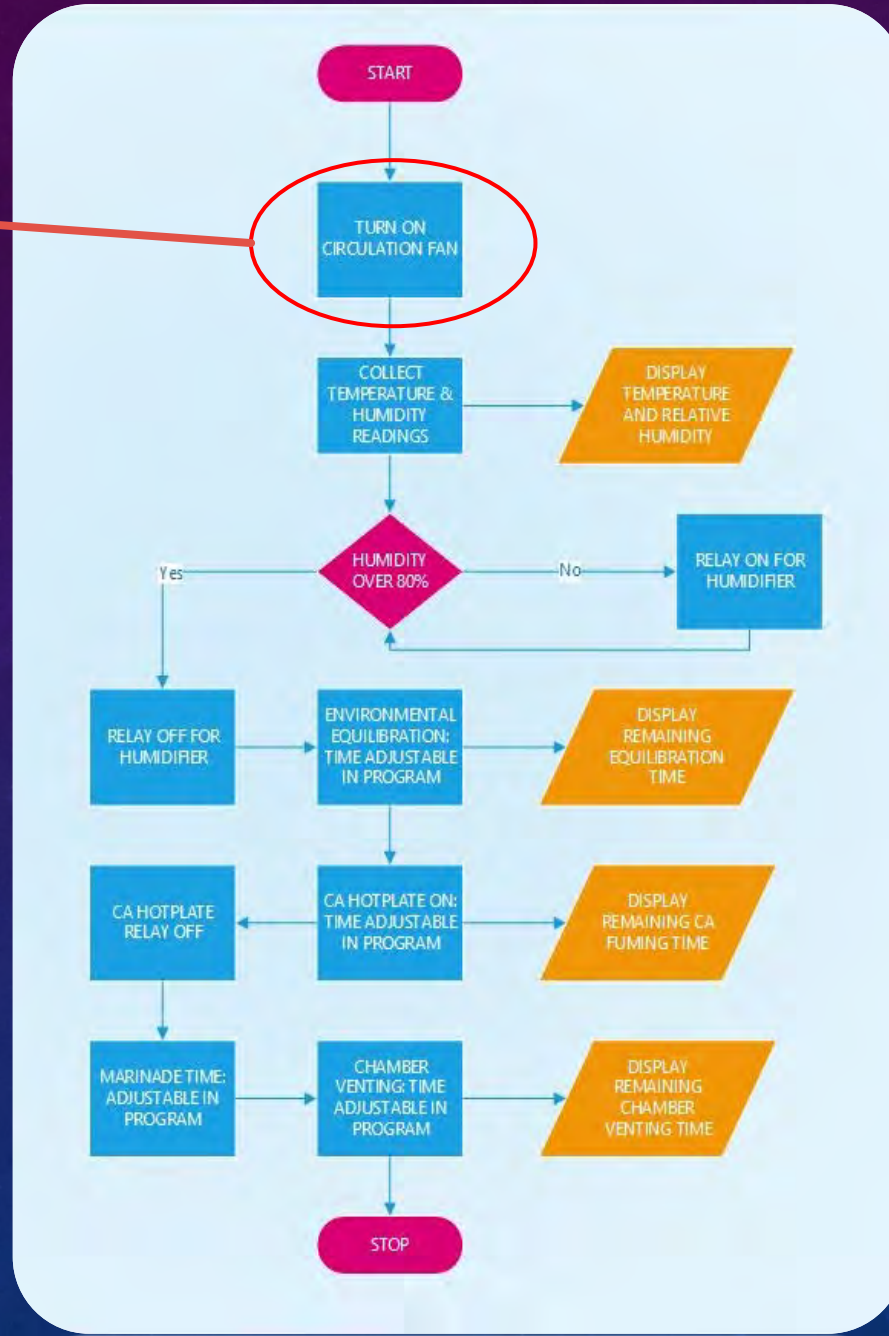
START

TURN ON CIRCULATION FAN

COLLECT TEMPERATURE & HUMIDITY READINGS

DISPLAY TEMPERATURE AND RELATIVE HUMIDITY

HUMIDITY OVER 80%

Yes

No

RELAY ON FOR HUMIDIFIER

RELAY OFF FOR HUMIDIFIER

ENVIRONMENTAL EQUILIBRATION: TIME ADJUSTABLE IN PROGRAM

DISPLAY REMAINING EQUILIBRATION TIME

CA HOTPLATE RELAY OFF

CA HOTPLATE ON: TIME ADJUSTABLE IN PROGRAM

DISPLAY REMAINING CA FUMING TIME

MARINADE TIME: ADJUSTABLE IN PROGRAM

CHAMBER VENTING: TIME ADJUSTABLE IN PROGRAM

DISPLAY REMAINING CHAMBER VENTING TIME

STOP